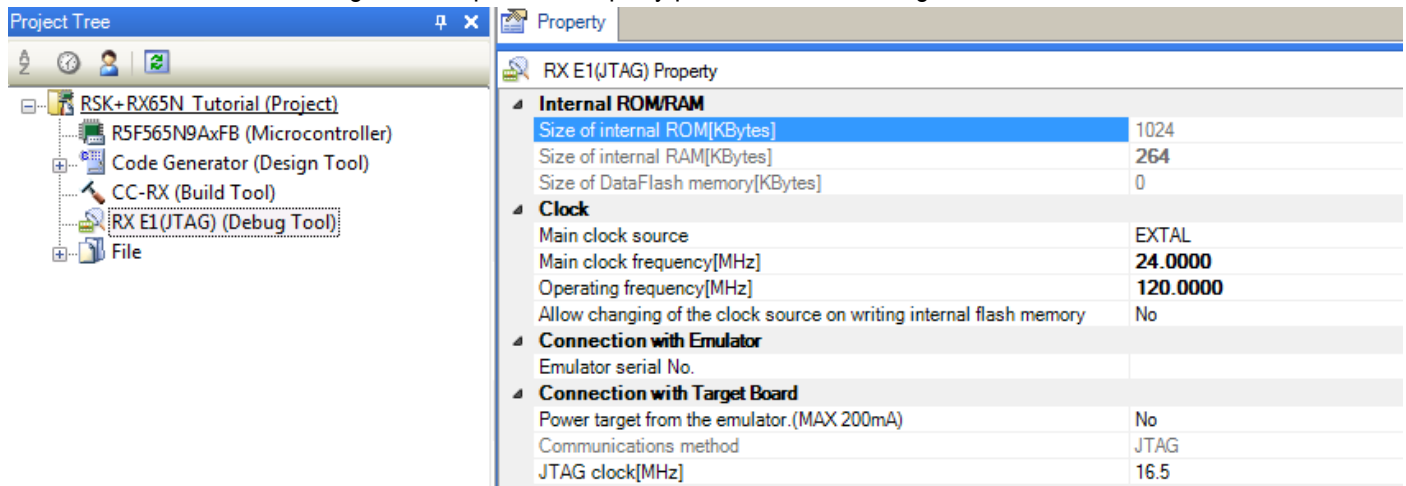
Project Tree

RSK+RX65N_Tutorial (Project)
R5F565N9AxFB (Microcontroller)
Code Generator (Design Tool)
CC-RX (Build Tool)
RX E1(JTAG) (Debug Tool)
File

Property

RX E1(JTAG) Property

| | |
|---|---|
| **Internal ROM/RAM** | |
| Size of internal ROM[KBytes] | 1024 |
| Size of internal RAM[KBytes] | 264 |
| Size of DataFlash memory[KBytes] | 0 |
| **Clock** | |
| Main clock source | EXTAL |
| Main clock frequency[MHz] | 24.0000 |
| Operating frequency[MHz] | 120.0000 |
| Allow changing of the clock source on writing internal flash memory | No |
| **Connection with Emulator** | |
| Emulator serial No. | |
| **Connection with Target Board** | |
| Power target from the emulator.(MAX 200mA) | No |
| Communications method | JTAG |
| JTAG clock[MHz] | 16.5 |